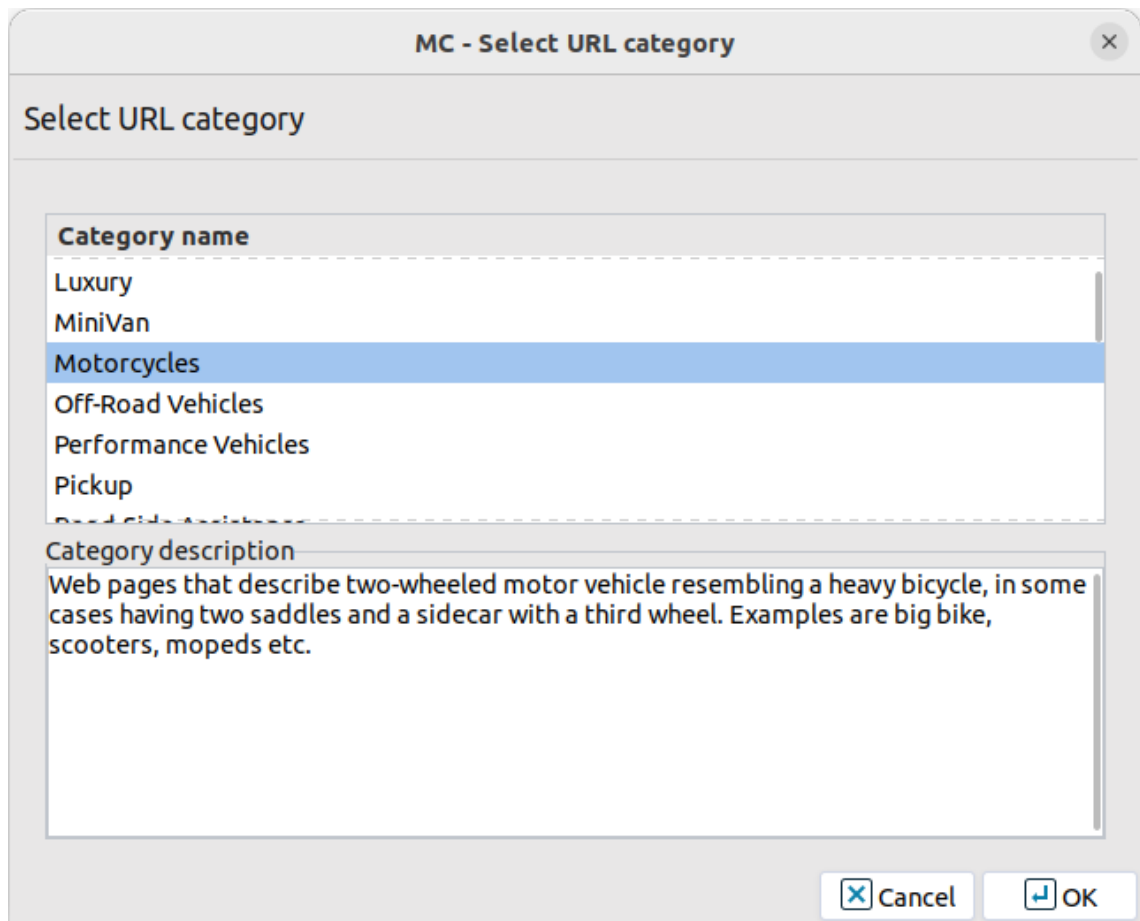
MC - Select URL category

Select URL category

Category name
Luxury
MiniVan
Motorcycles
Off-Road Vehicles
Performance Vehicles
Pickup
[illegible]

Category description
Web pages that describe two-wheeled motor vehicle resembling a heavy bicycle, in some cases having two saddles and a sidecar with a third wheel. Examples are big bike, scooters, mopeds etc.

Cancel
OK